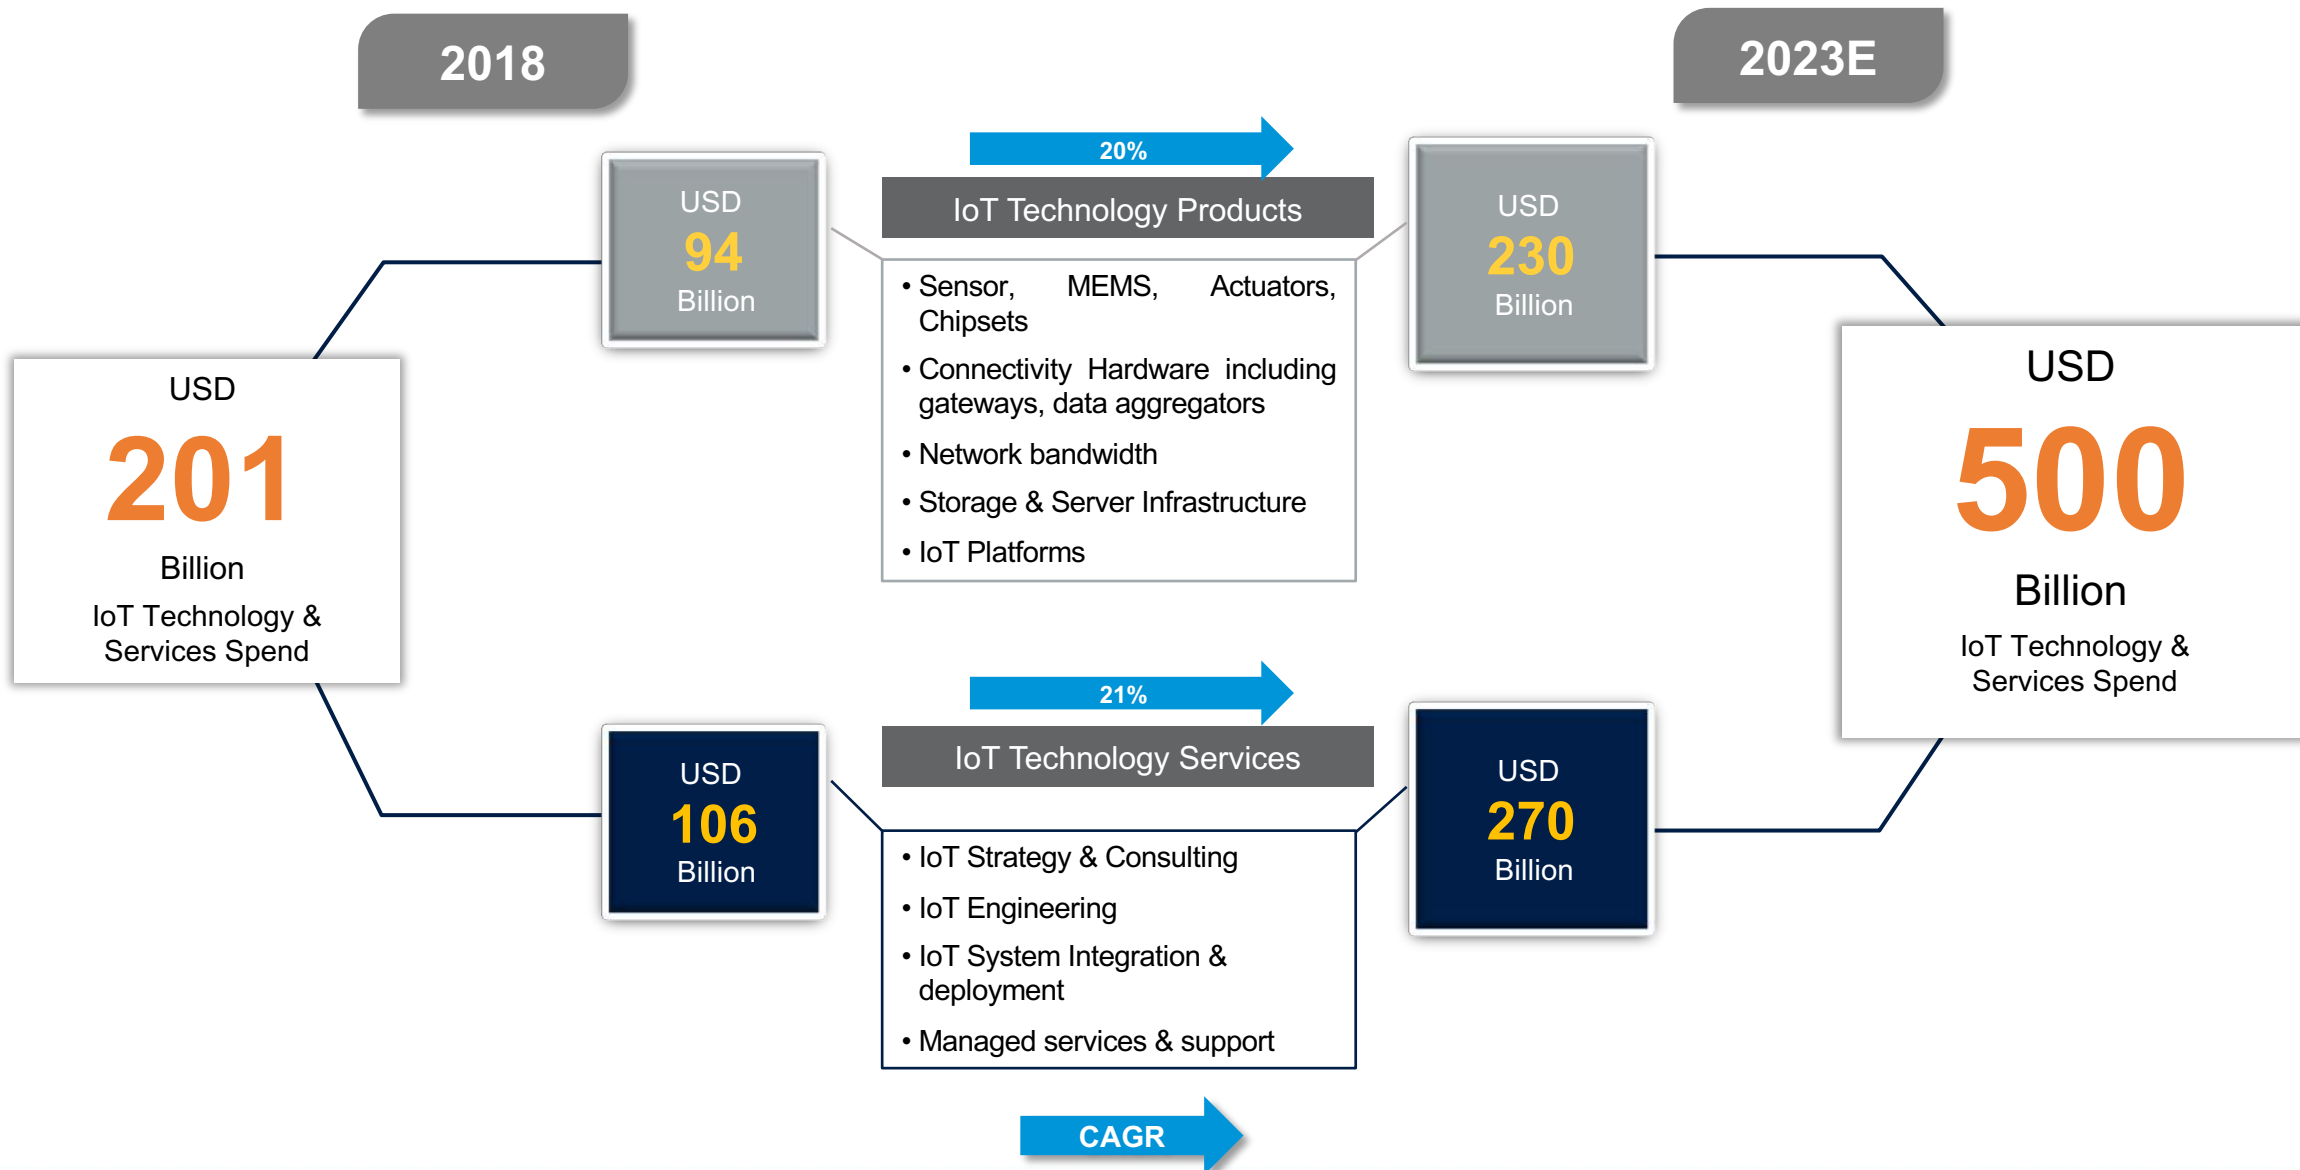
2018

2023E

USD
201
Billion
IoT Technology & Services Spend

USD
94
Billion

20%

IoT Technology Products

• Sensor, MEMS, Actuators, Chipsets
• Connectivity Hardware including gateways, data aggregators
• Network bandwidth
• Storage & Server Infrastructure
• IoT Platforms

USD
230
Billion

USD
500
Billion
IoT Technology & Services Spend

USD
106
Billion

21%

IoT Technology Services

• IoT Strategy & Consulting
• IoT Engineering
• IoT System Integration & deployment
• Managed services & support

USD
270
Billion

CAGR